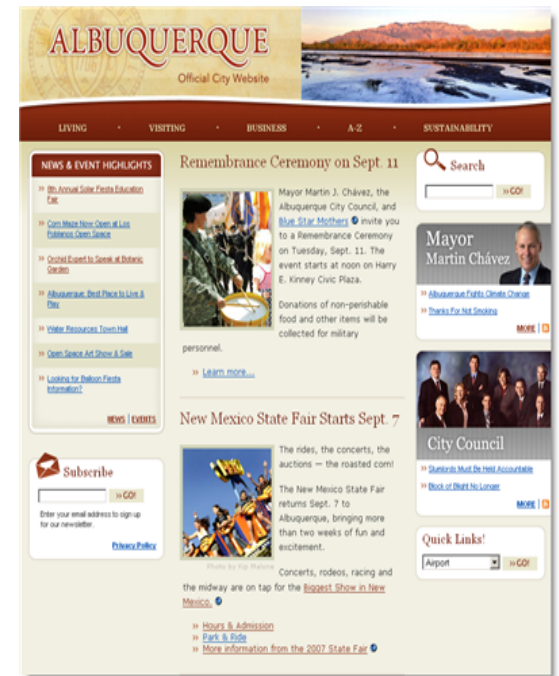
ALBUQUERQUE
Official City Website

LIVING • VISITING • BUSINESS • A-Z • SUSTAINABILITY

NEWS & EVENT HIGHLIGHTS

» 8th Annual Solar Fiesta Education Fair

» Corn Maze Now Open at Los Poblanos Open Space

» Orchid Expert to Speak at Botanic Garden

» Albuquerque: Best Place to Live & Play

» Water Resources Town Hall

» Open Space Art Show & Sale

» Looking for Balloon Fiesta Information?

NEWS | EVENTS

Subscribe

» GO!

Enter your email address to sign up for our newsletter.

Privacy Policy

Remembrance Ceremony on Sept. 11

Mayor Martin J. Chávez, the Albuquerque City Council, and Blue Star Mothers invite you to a Remembrance Ceremony on Tuesday, Sept. 11. The event starts at noon on Harry E. Kinney Civic Plaza.

Donations of non-perishable food and other items will be collected for military personnel.

» Learn more...

New Mexico State Fair Starts Sept. 7

The rides, the concerts, the auctions — the roasted corn!

The New Mexico State Fair returns Sept. 7 to Albuquerque, bringing more than two weeks of fun and excitement.

Photo by Kip Malone

Concerts, rodeos, racing and the midway are on tap for the Biggest Show in New Mexico.

» Hours & Admission
» Park & Ride
» More information from the 2007 State Fair

Search

» GO!

Mayor
Martin Chávez

» Albuquerque Fights Climate Change

» Thanks For Not Smoking

MORE

City Council

» Slumlords Must Be Held Accountable

» Block of Blight No Longer

MORE

Quick Links!

Airport

» GO!